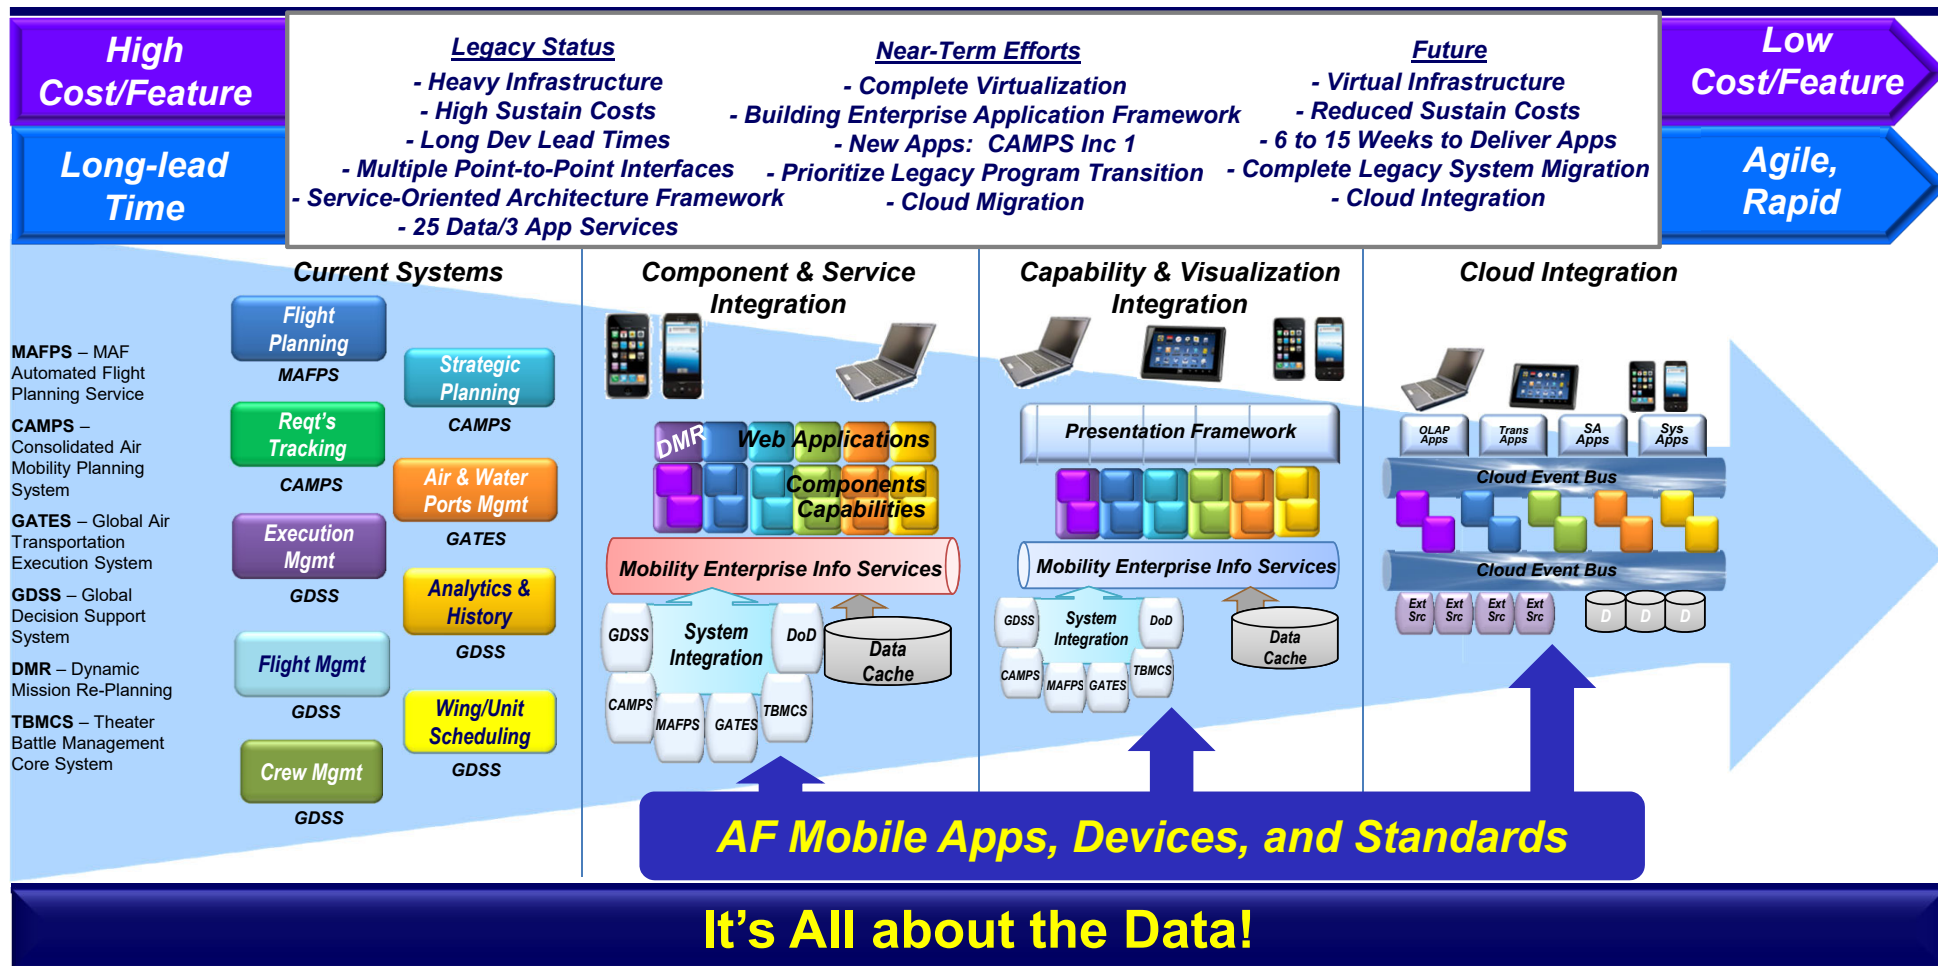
High Cost/Feature

Long-lead Time

Legacy Status
- Heavy Infrastructure
- High Sustain Costs
- Long Dev Lead Times
- Multiple Point-to-Point Interfaces
- Service-Oriented Architecture Framework
- 25 Data/3 App Services

Near-Term Efforts
- Complete Virtualization
- Building Enterprise Application Framework
- New Apps: CAMPS Inc 1
- Prioritize Legacy Program Transition
- Cloud Migration

Future
- Virtual Infrastructure
- Reduced Sustain Costs
- 6 to 15 Weeks to Deliver Apps
- Complete Legacy System Migration
- Cloud Integration

Low Cost/Feature

Agile, Rapid

Current Systems

MAFPS – MAF Automated Flight Planning Service
CAMPS – Consolidated Air Mobility Planning System
GATES – Global Air Transportation Execution System
GDSS – Global Decision Support System
DMR – Dynamic Mission Re-Planning
TBMCS – Theater Battle Management Core System

Flight Planning
MAFPS
Strategic Planning
CAMPS
Reqt's Tracking
CAMPS
Air & Water Ports Mgmt
GATES
Execution Mgmt
GDSS
Analytics & History
GDSS
Flight Mgmt
GDSS
Wing/Unit Scheduling
GDSS
Crew Mgmt
GDSS

Component & Service Integration

DMR
Web Applications
Components Capabilities
Mobility Enterprise Info Services
GDSS
System Integration
DoD
Data Cache
CAMPS
MAFPS
GATES
TBMCS

Capability & Visualization Integration

Presentation Framework
Mobility Enterprise Info Services
GDSS
System Integration
DoD
Data Cache
CAMPS
MAFPS
GATES
TBMCS

Cloud Integration

OLAP Apps
Trans Apps
SA Apps
Sys Apps
Cloud Event Bus
Cloud Event Bus
Ext Src
Ext Src
Ext Src
Ext Src
D
D
D

AF Mobile Apps, Devices, and Standards

It's All about the Data!